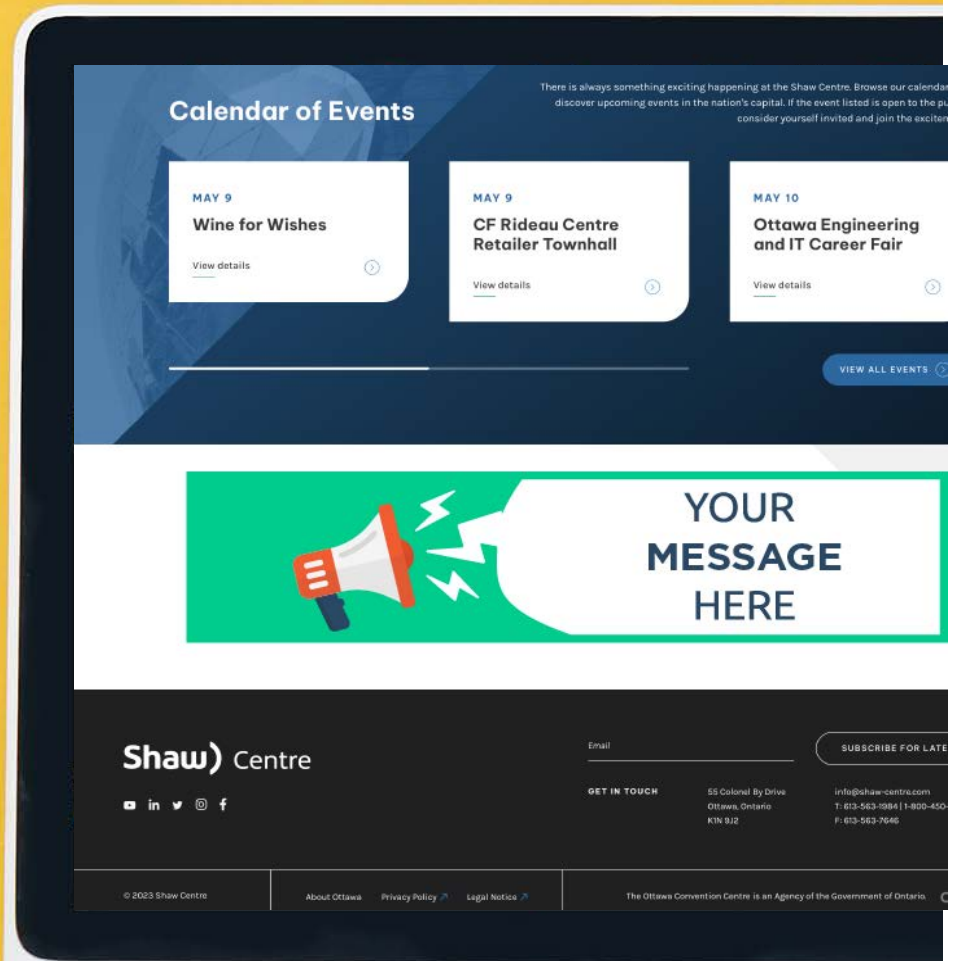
Calendar of Events

There is always something exciting happening at the Shaw Centre. Browse our calendar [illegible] discover upcoming events in the nation's capital. If the event listed is open to the pu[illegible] consider yourself invited and join the exciten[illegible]

MAY 9
Wine for Wishes
View details

MAY 9
CF Rideau Centre Retailer Townhall
View details

MAY 10
Ottawa Engineering and IT Career Fair
View details

VIEW ALL EVENTS

YOUR MESSAGE HERE

Shaw) Centre

Email

SUBSCRIBE FOR LATE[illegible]

GET IN TOUCH

55 Colonel By Drive
Ottawa, Ontario
K1N 9J2

info@shaw-centre.com
T: 613-563-1984 | 1-800-450-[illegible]
F: 613-563-7646

© 2023 Shaw Centre

About Ottawa Privacy Policy Legal Notice

The Ottawa Convention Centre is an Agency of the Government of Ontario.